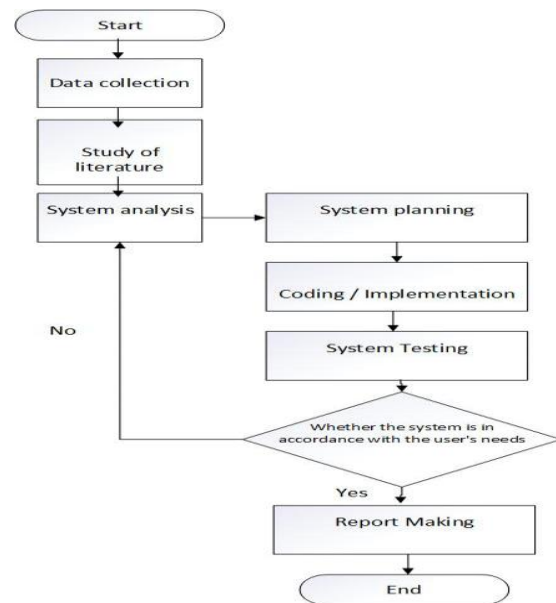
Start

Data collection

Study of literature

System analysis

System planning

Coding / Implementation

No

System Testing

Whether the system is in accordance with the user's needs

Yes

Report Making

End